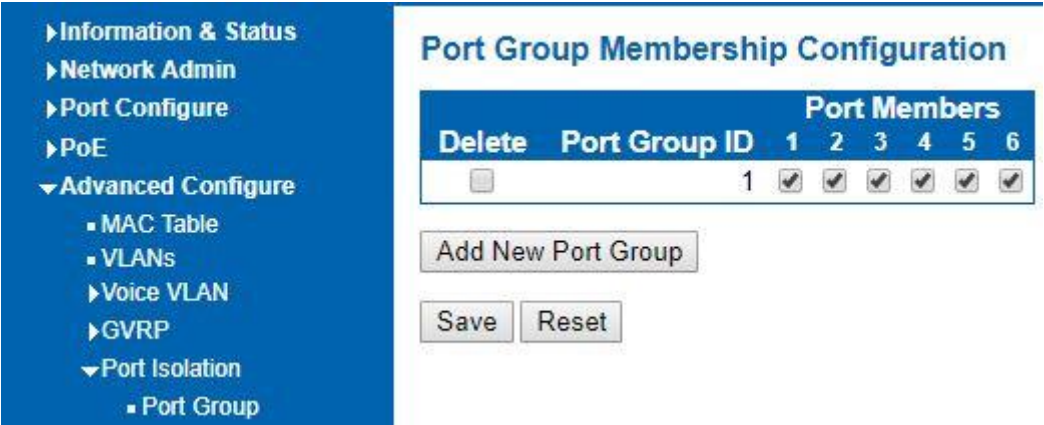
▸Information & Status
▸Network Admin
▸Port Configure
▸PoE
▾Advanced Configure
▪ MAC Table
▪ VLANs
▸Voice VLAN
▸GVRP
▾Port Isolation
▪ Port Group

Port Group Membership Configuration

| Delete | Port Group ID | Port Members 1 | 2 | 3 | 4 | 5 | 6 |
|---|---|---|---|---|---|---|---|
| ☐ | 1 | ☑ | ☑ | ☑ | ☑ | ☑ | ☑ |

Add New Port Group

Save Reset